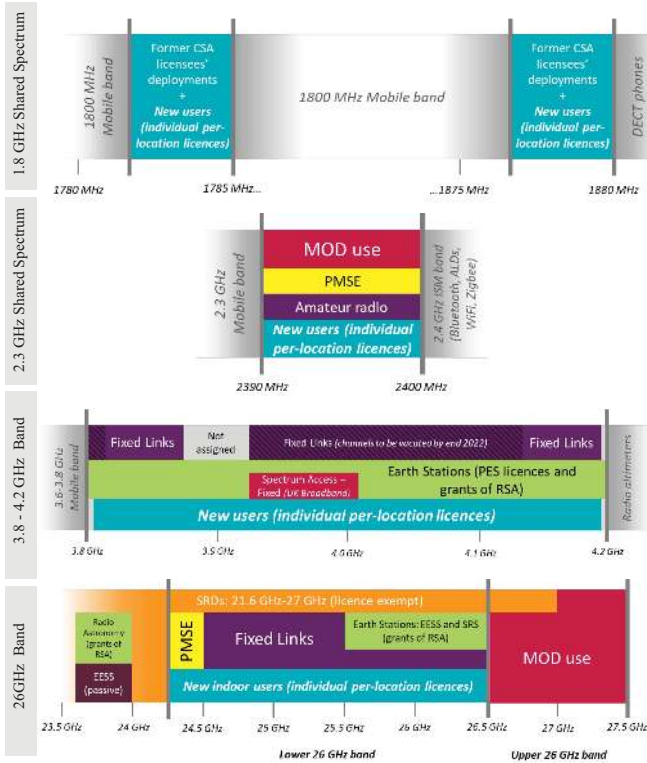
1.8 GHz Shared Spectrum

1800 MHz Mobile band

Former CSA licensees' deployments + New users (individual per-location licences)

1800 MHz Mobile band

Former CSA licensees' deployments + New users (individual per-location licences)

DECT phones

1780 MHz

1785 MHz...

...1875 MHz

1880 MHz

2.3 GHz Shared Spectrum

2.3 GHz Mobile band

MOD use

PMSE

Amateur radio

New users (individual per-location licences)

2.4 GHz ISM band (Bluetooth, ALDs, WiFi, Zigbee)

2390 MHz

2400 MHz

3.8 - 4.2 GHz Band

3.6-3.8 GHz Mobile band

Fixed Links

Not assigned

Fixed Links (channels to be vacated by end 2022)

Fixed Links

Radio altimeters

Earth Stations (PES licences and grants of RSA)

Spectrum Access – Fixed (UK Broadband)

New users (individual per-location licences)

3.8 GHz

3.9 GHz

4.0 GHz

4.1 GHz

4.2 GHz

26GHz Band

SRDs: 21.6 GHz-27 GHz (licence exempt)

Radio Astronomy (grants of RSA)

EESS (passive)

PMSE

Fixed Links

Earth Stations: EESS and SRS (grants of RSA)

MOD use

New indoor users (individual per-location licences)

23.5 GHz

24 GHz

24.5 GHz

25 GHz

25.5 GHz

26 GHz

26.5 GHz

27 GHz

27.5 GHz

Lower 26 GHz band

Upper 26 GHz band